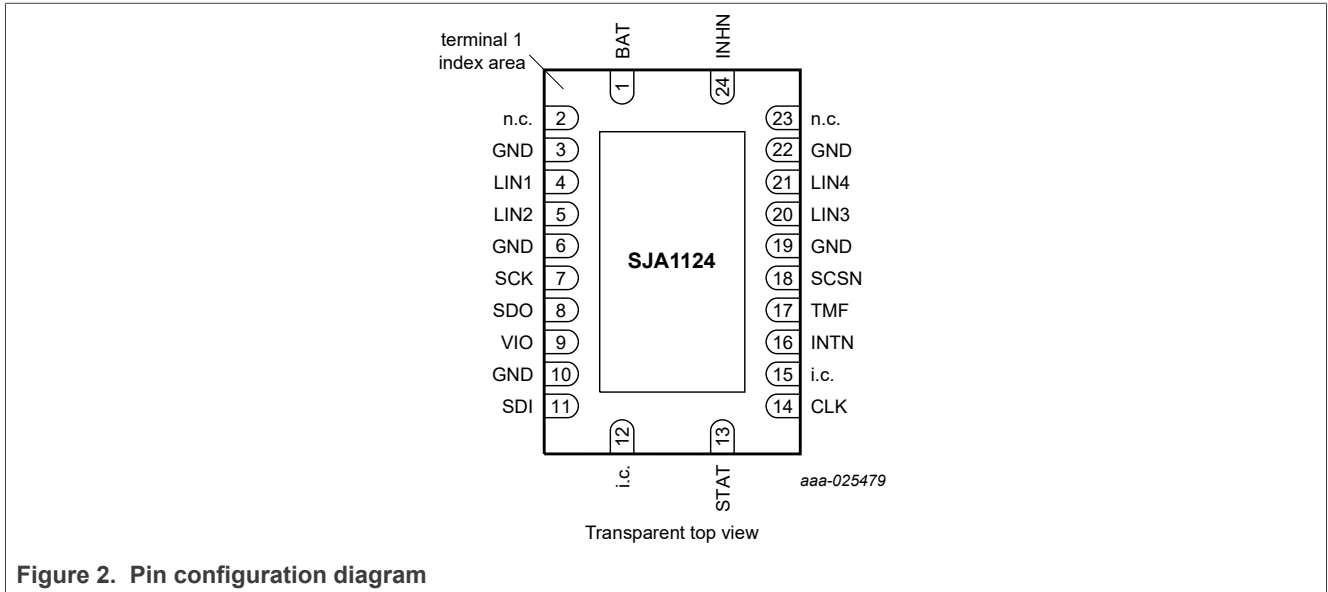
terminal 1 index area

BAT
INHN
1
24

n.c. 2
GND 3
LIN1 4
LIN2 5
GND 6
SCK 7
SDO 8
VIO 9
GND 10
SDI 11

SJA1124

23 n.c.
22 GND
21 LIN4
20 LIN3
19 GND
18 SCSN
17 TMF
16 INTN
15 i.c.
14 CLK

12
13
i.c.
STAT

aaa-025479

Transparent top view

Figure 2. Pin configuration diagram